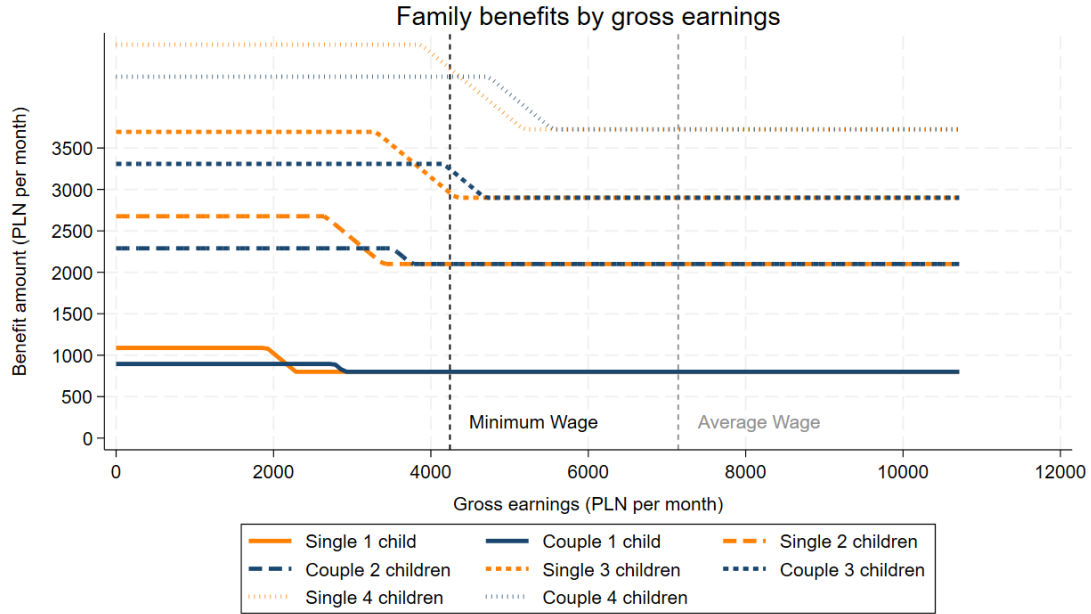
Family benefits by gross earnings

Benefit amount (PLN per month)

3500
3000
2500
2000
1500
1000
500
0

Minimum Wage

Average Wage

0
2000
4000
6000
8000
10000
12000

Gross earnings (PLN per month)

Single 1 child
Couple 1 child
Single 2 children
Couple 2 children
Single 3 children
Couple 3 children
Single 4 children
Couple 4 children